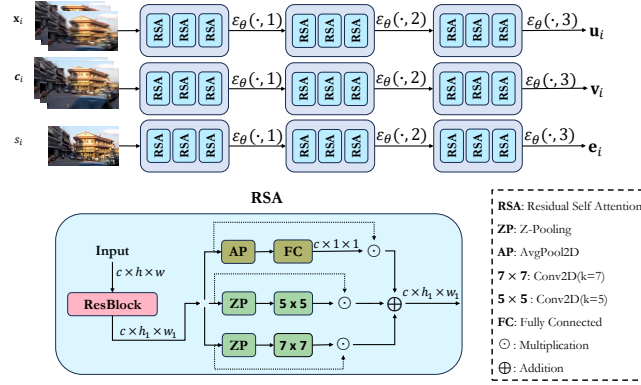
$\mathbf{x}_i$ RSA RSA RSA $\varepsilon_\theta(\cdot,1)$ RSA RSA RSA $\varepsilon_\theta(\cdot,2)$ RSA RSA RSA $\varepsilon_\theta(\cdot,3)$ $\mathbf{u}_i$

$c_i$ RSA RSA RSA $\varepsilon_\theta(\cdot,1)$ RSA RSA RSA $\varepsilon_\theta(\cdot,2)$ RSA RSA RSA $\varepsilon_\theta(\cdot,3)$ $\mathbf{v}_i$

$s_i$ RSA RSA RSA $\varepsilon_\theta(\cdot,1)$ RSA RSA RSA $\varepsilon_\theta(\cdot,2)$ RSA RSA RSA $\varepsilon_\theta(\cdot,3)$ $\mathbf{e}_i$

RSA

Input
$c \times h \times w$
ResBlock
$c \times h_1 \times w_1$
AP FC $c \times 1 \times 1$
ZP 5 x 5
ZP 7 x 7
$c \times h_1 \times w_1$

RSA: Residual Self Attention
ZP: Z-Pooling
AP: AvgPool2D
7 × 7: Conv2D(k=7)
5 × 5: Conv2D(k=5)
FC: Fully Connected
$\odot$: Multiplication
$\oplus$: Addition